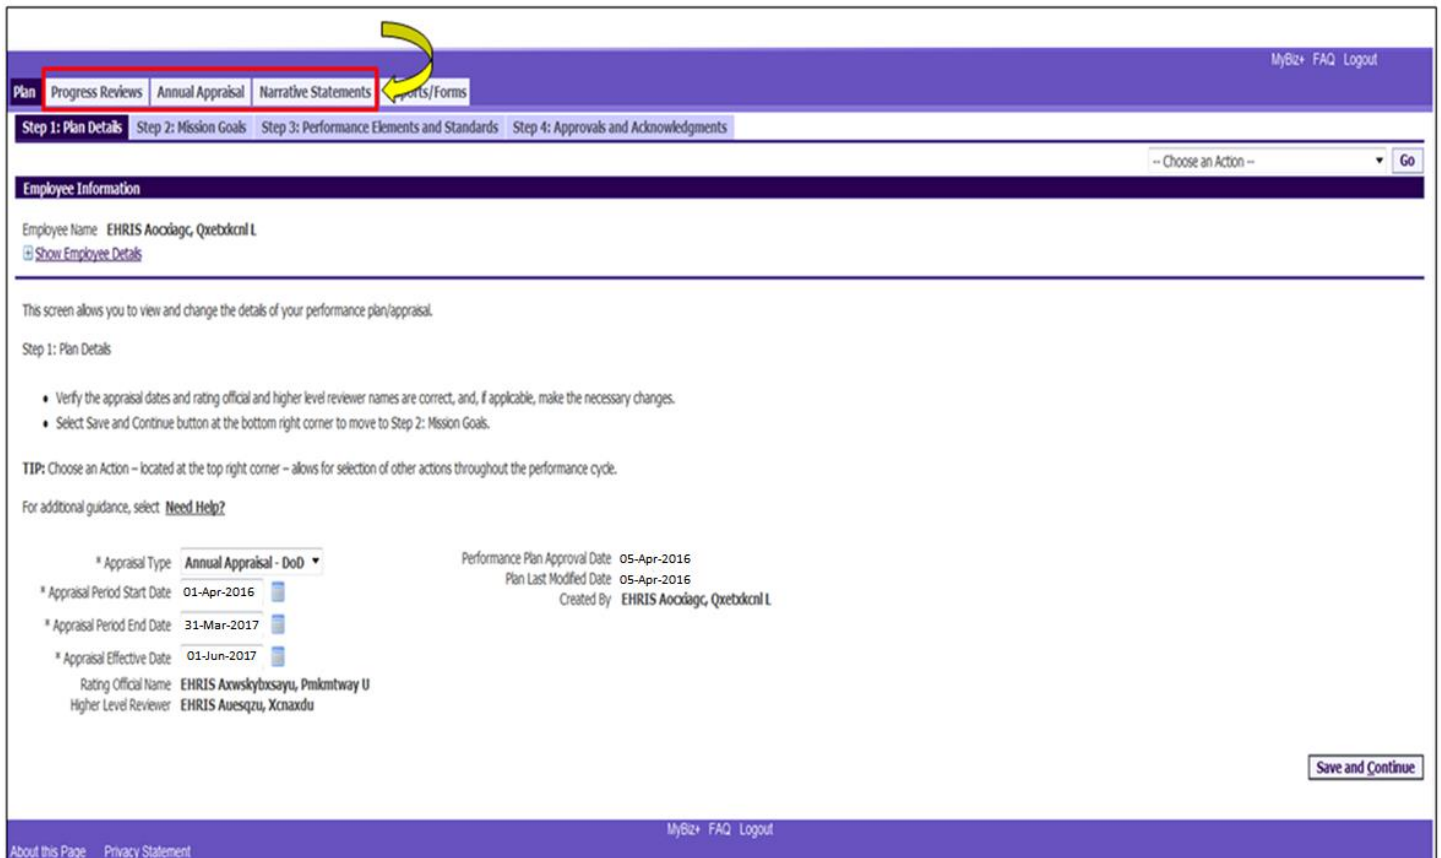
MyBiz+ FAQ Logout

Plan | Progress Reviews | Annual Appraisal | Narrative Statements | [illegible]rts/Forms

Step 1: Plan Details | Step 2: Mission Goals | Step 3: Performance Elements and Standards | Step 4: Approvals and Acknowledgments

-- Choose an Action -- Go

Employee Information

Employee Name EHRIS Aocxiagc, Qxetxkcnl L
Show Employee Details

This screen allows you to view and change the details of your performance plan/appraisal.

Step 1: Plan Details

- Verify the appraisal dates and rating official and higher level reviewer names are correct, and, if applicable, make the necessary changes.
- Select Save and Continue button at the bottom right corner to move to Step 2: Mission Goals.

TIP: Choose an Action – located at the top right corner – allows for selection of other actions throughout the performance cycle.

For additional guidance, select Need Help?

* Appraisal Type Annual Appraisal - DoD
* Appraisal Period Start Date 01-Apr-2016
* Appraisal Period End Date 31-Mar-2017
* Appraisal Effective Date 01-Jun-2017
Rating Official Name EHRIS Axwskybxsayu, Pmkmtway U
Higher Level Reviewer EHRIS Auesqzu, Xcnaxdu

Performance Plan Approval Date 05-Apr-2016
Plan Last Modified Date 05-Apr-2016
Created By EHRIS Aocxiagc, Qxetxkcnl L

Save and Continue

MyBiz+ FAQ Logout
About this Page Privacy Statement